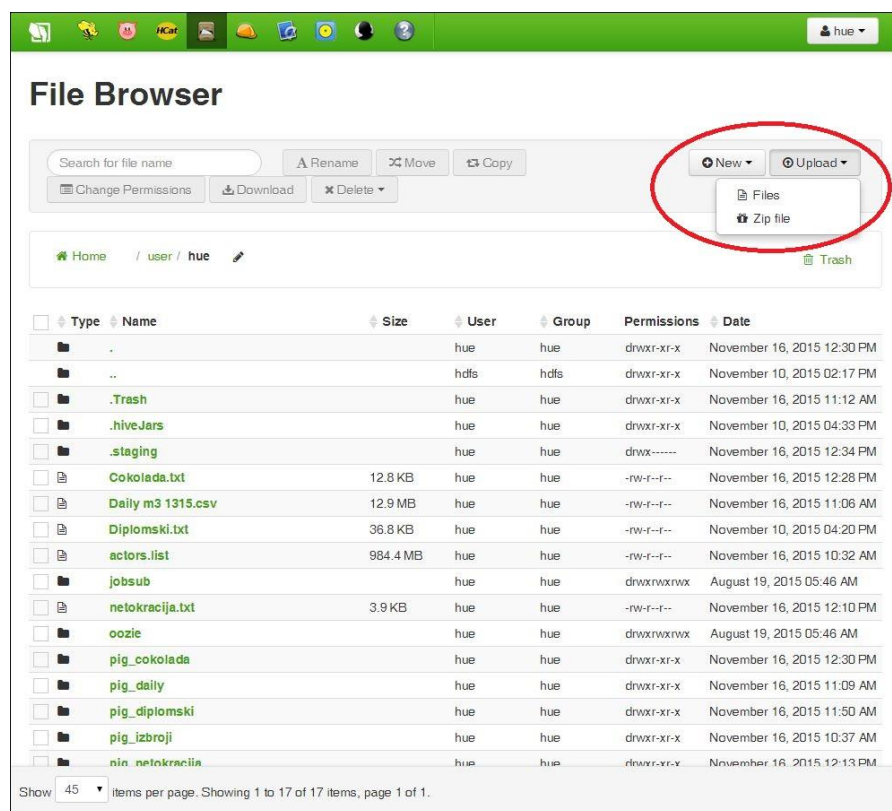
HCat

hue ▾

File Browser

Search for file name | A Rename | Move | Copy | Change Permissions | Download | Delete ▾

New ▾ | Upload ▾

Files
Zip file

Home / user / hue

Trash

| | Type | Name | Size | User | Group | Permissions | Date |
|---|---|---|---|---|---|---|---|
| | | . | | hue | hue | drwxr-xr-x | November 16, 2015 12:30 PM |
| | | .. | | hdfs | hdfs | drwxr-xr-x | November 10, 2015 02:17 PM |
| | | .Trash | | hue | hue | drwxr-xr-x | November 16, 2015 11:12 AM |
| | | .hiveJars | | hue | hue | drwxr-xr-x | November 10, 2015 04:33 PM |
| | | .staging | | hue | hue | drwx------ | November 16, 2015 12:34 PM |
| | | Cokolada.txt | 12.8 KB | hue | hue | -rw-r--r-- | November 16, 2015 12:28 PM |
| | | Daily m3 1315.csv | 12.9 MB | hue | hue | -rw-r--r-- | November 16, 2015 11:06 AM |
| | | Diplomski.txt | 36.8 KB | hue | hue | -rw-r--r-- | November 10, 2015 04:20 PM |
| | | actors.list | 984.4 MB | hue | hue | -rw-r--r-- | November 16, 2015 10:32 AM |
| | | jobsub | | hue | hue | drwxrwxrwx | August 19, 2015 05:46 AM |
| | | netokracija.txt | 3.9 KB | hue | hue | -rw-r--r-- | November 16, 2015 12:10 PM |
| | | oozie | | hue | hue | drwxrwxrwx | August 19, 2015 05:46 AM |
| | | pig_cokolada | | hue | hue | drwxr-xr-x | November 16, 2015 12:30 PM |
| | | pig_daily | | hue | hue | drwxr-xr-x | November 16, 2015 11:09 AM |
| | | pig_diplomski | | hue | hue | drwxr-xr-x | November 16, 2015 11:50 AM |
| | | pig_izbroji | | hue | hue | drwxr-xr-x | November 16, 2015 10:37 AM |
| | | pig_netokracija | | hue | hue | drwxr-xr-x | November 16, 2015 12:13 PM |

Show 45 ▾ items per page. Showing 1 to 17 of 17 items, page 1 of 1.